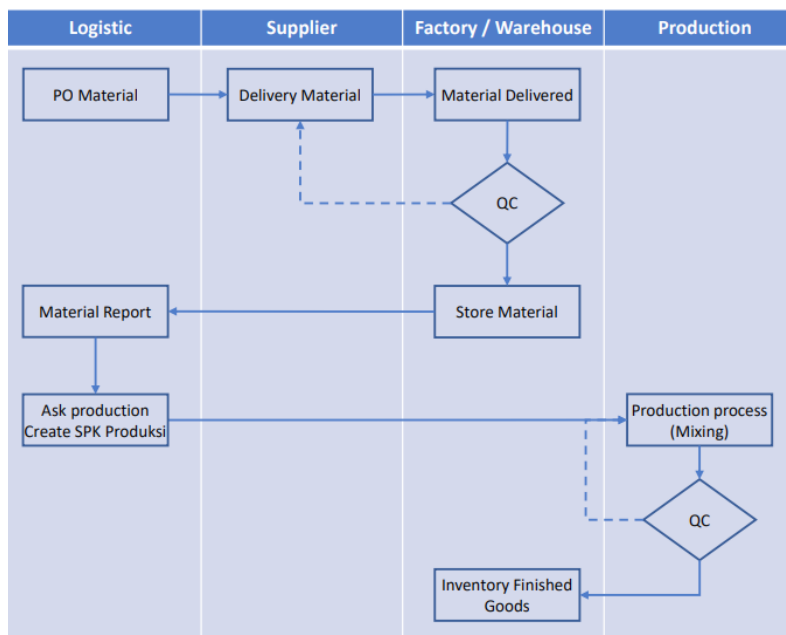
| Logistic | Supplier | Factory / Warehouse | Production |
|---|---|---|---|

PO Material

Delivery Material

Material Delivered

QC

Material Report

Store Material

Ask production Create SPK Produksi

Production process (Mixing)

QC

Inventory Finished Goods